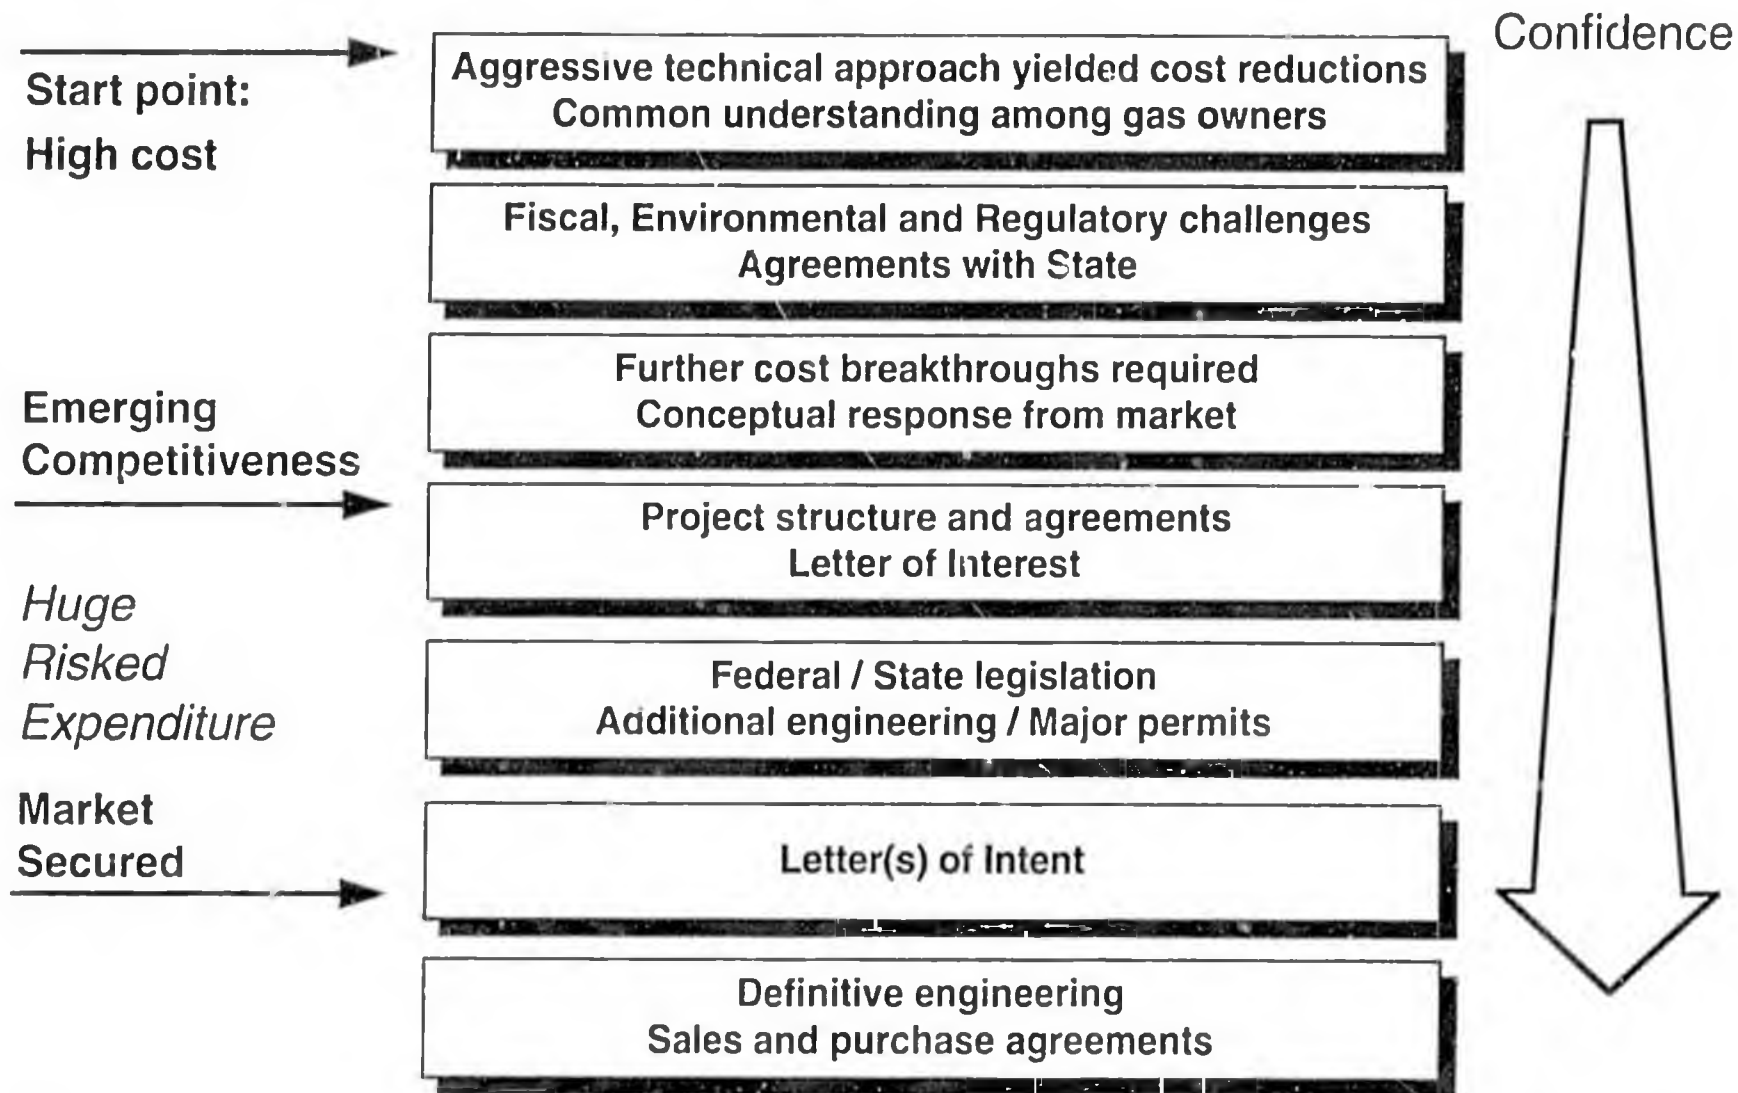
Start point:
High cost

Emerging
Competitiveness

Huge
Risked
Expenditure

Market
Secured

Aggressive technical approach yielded cost reductions
Common understanding among gas owners

Fiscal, Environmental and Regulatory challenges
Agreements with State

Further cost breakthroughs required
Conceptual response from market

Project structure and agreements
Letter of Interest

Federal / State legislation
Additional engineering / Major permits

Letter(s) of Intent

Definitive engineering
Sales and purchase agreements

Confidence